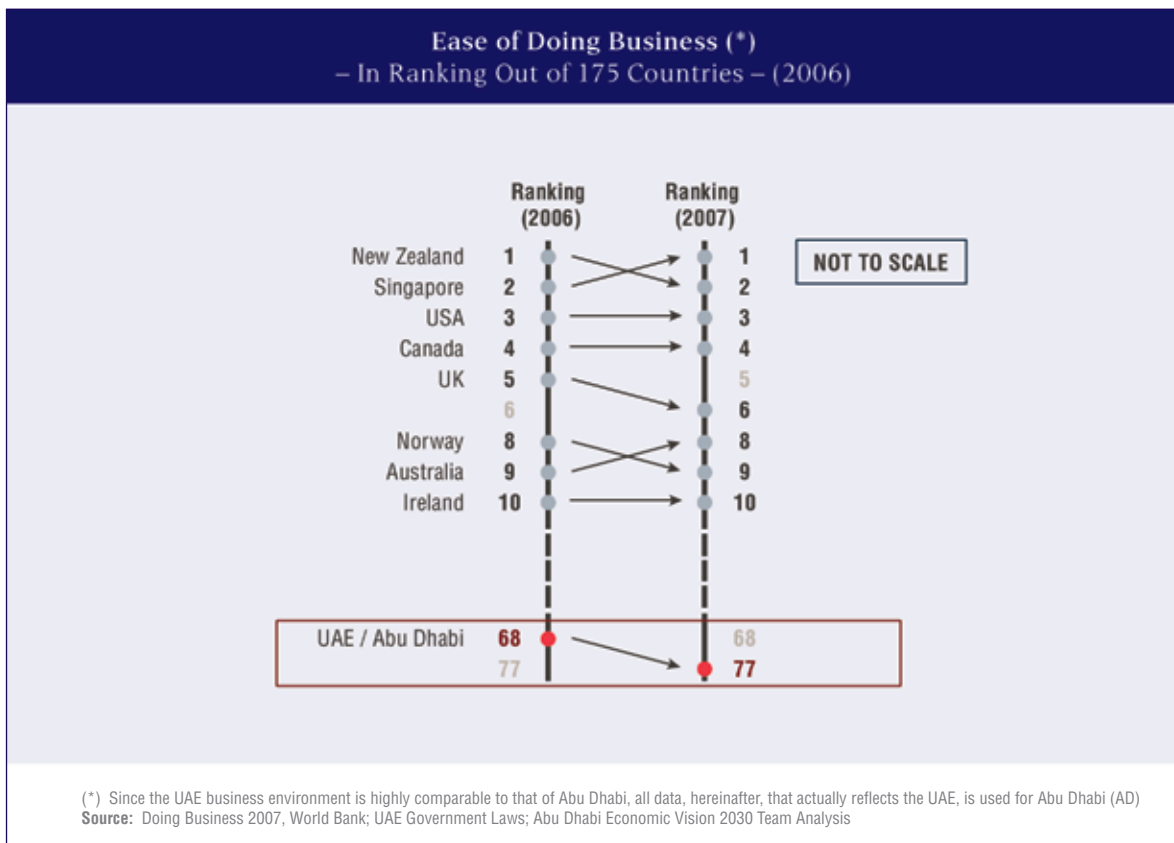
Ease of Doing Business (*)
– In Ranking Out of 175 Countries – (2006)

Ranking (2006)

Ranking (2007)

NOT TO SCALE

| | Ranking (2006) | Ranking (2007) |
|---|---|---|
| New Zealand | 1 | 1 |
| Singapore | 2 | 2 |
| USA | 3 | 3 |
| Canada | 4 | 4 |
| UK | 5 | 5 |
| | 6 | 6 |
| Norway | 8 | 8 |
| Australia | 9 | 9 |
| Ireland | 10 | 10 |
| UAE / Abu Dhabi | 68 | 68 |
| | 77 | 77 |

(*) Since the UAE business environment is highly comparable to that of Abu Dhabi, all data, hereinafter, that actually reflects the UAE, is used for Abu Dhabi (AD)
Source: Doing Business 2007, World Bank; UAE Government Laws; Abu Dhabi Economic Vision 2030 Team Analysis